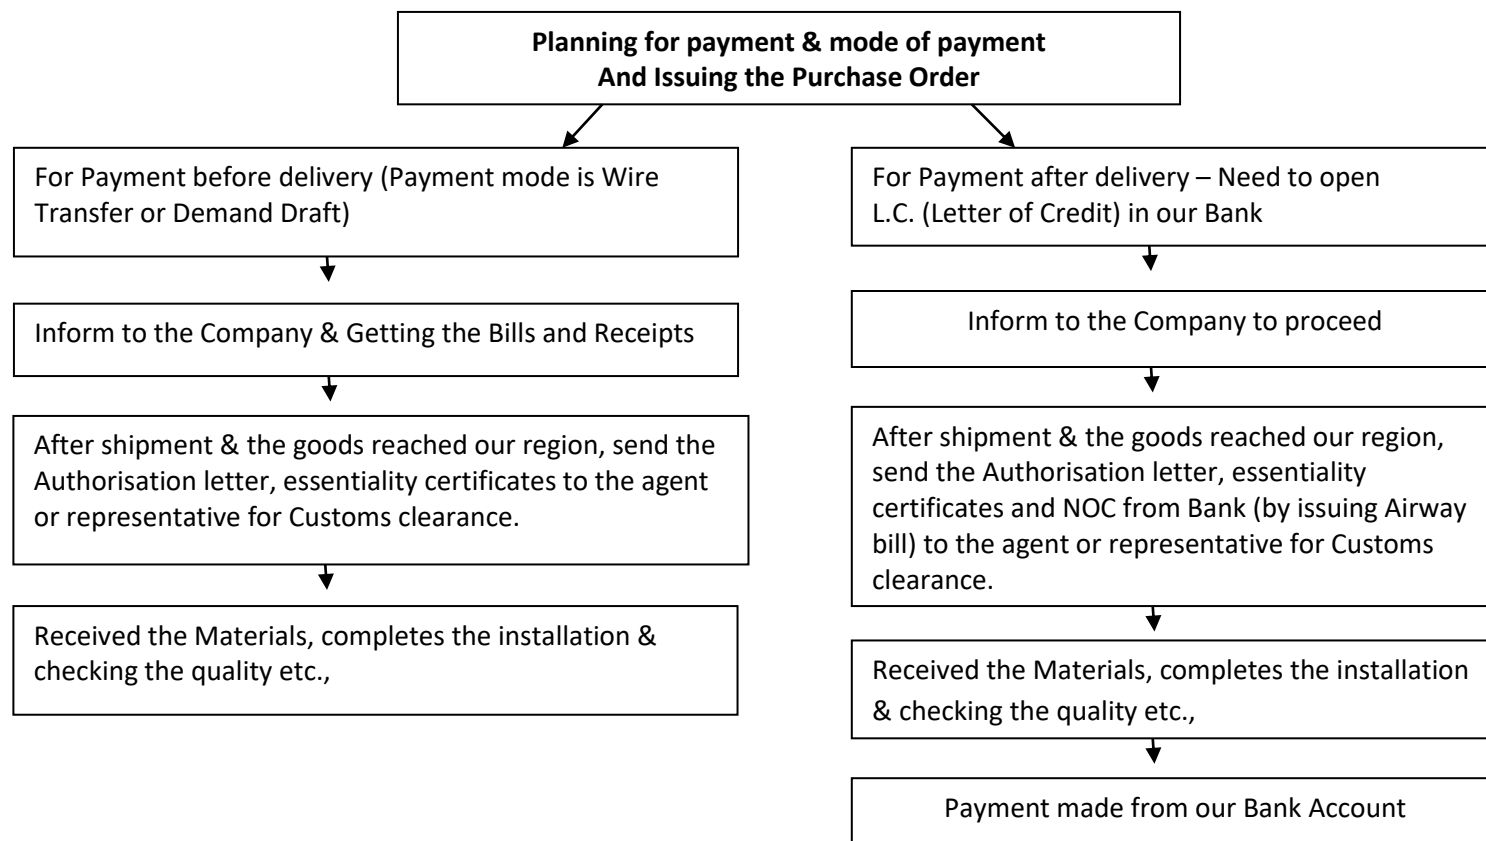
**Planning for payment & mode of payment**
**And Issuing the Purchase Order**

For Payment before delivery (Payment mode is Wire Transfer or Demand Draft)

Inform to the Company & Getting the Bills and Receipts

After shipment & the goods reached our region, send the Authorisation letter, essentiality certificates to the agent or representative for Customs clearance.

Received the Materials, completes the installation & checking the quality etc.,

For Payment after delivery – Need to open L.C. (Letter of Credit) in our Bank

Inform to the Company to proceed

After shipment & the goods reached our region, send the Authorisation letter, essentiality certificates and NOC from Bank (by issuing Airway bill) to the agent or representative for Customs clearance.

Received the Materials, completes the installation & checking the quality etc.,

Payment made from our Bank Account